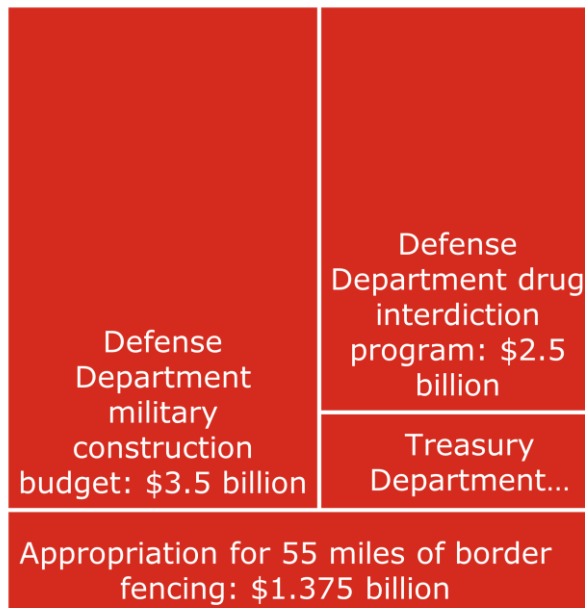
Defense Department military construction budget: \$3.5 billion

Defense Department drug interdiction program: \$2.5 billion

Treasury Department...

Appropriation for 55 miles of border fencing: \$1.375 billion